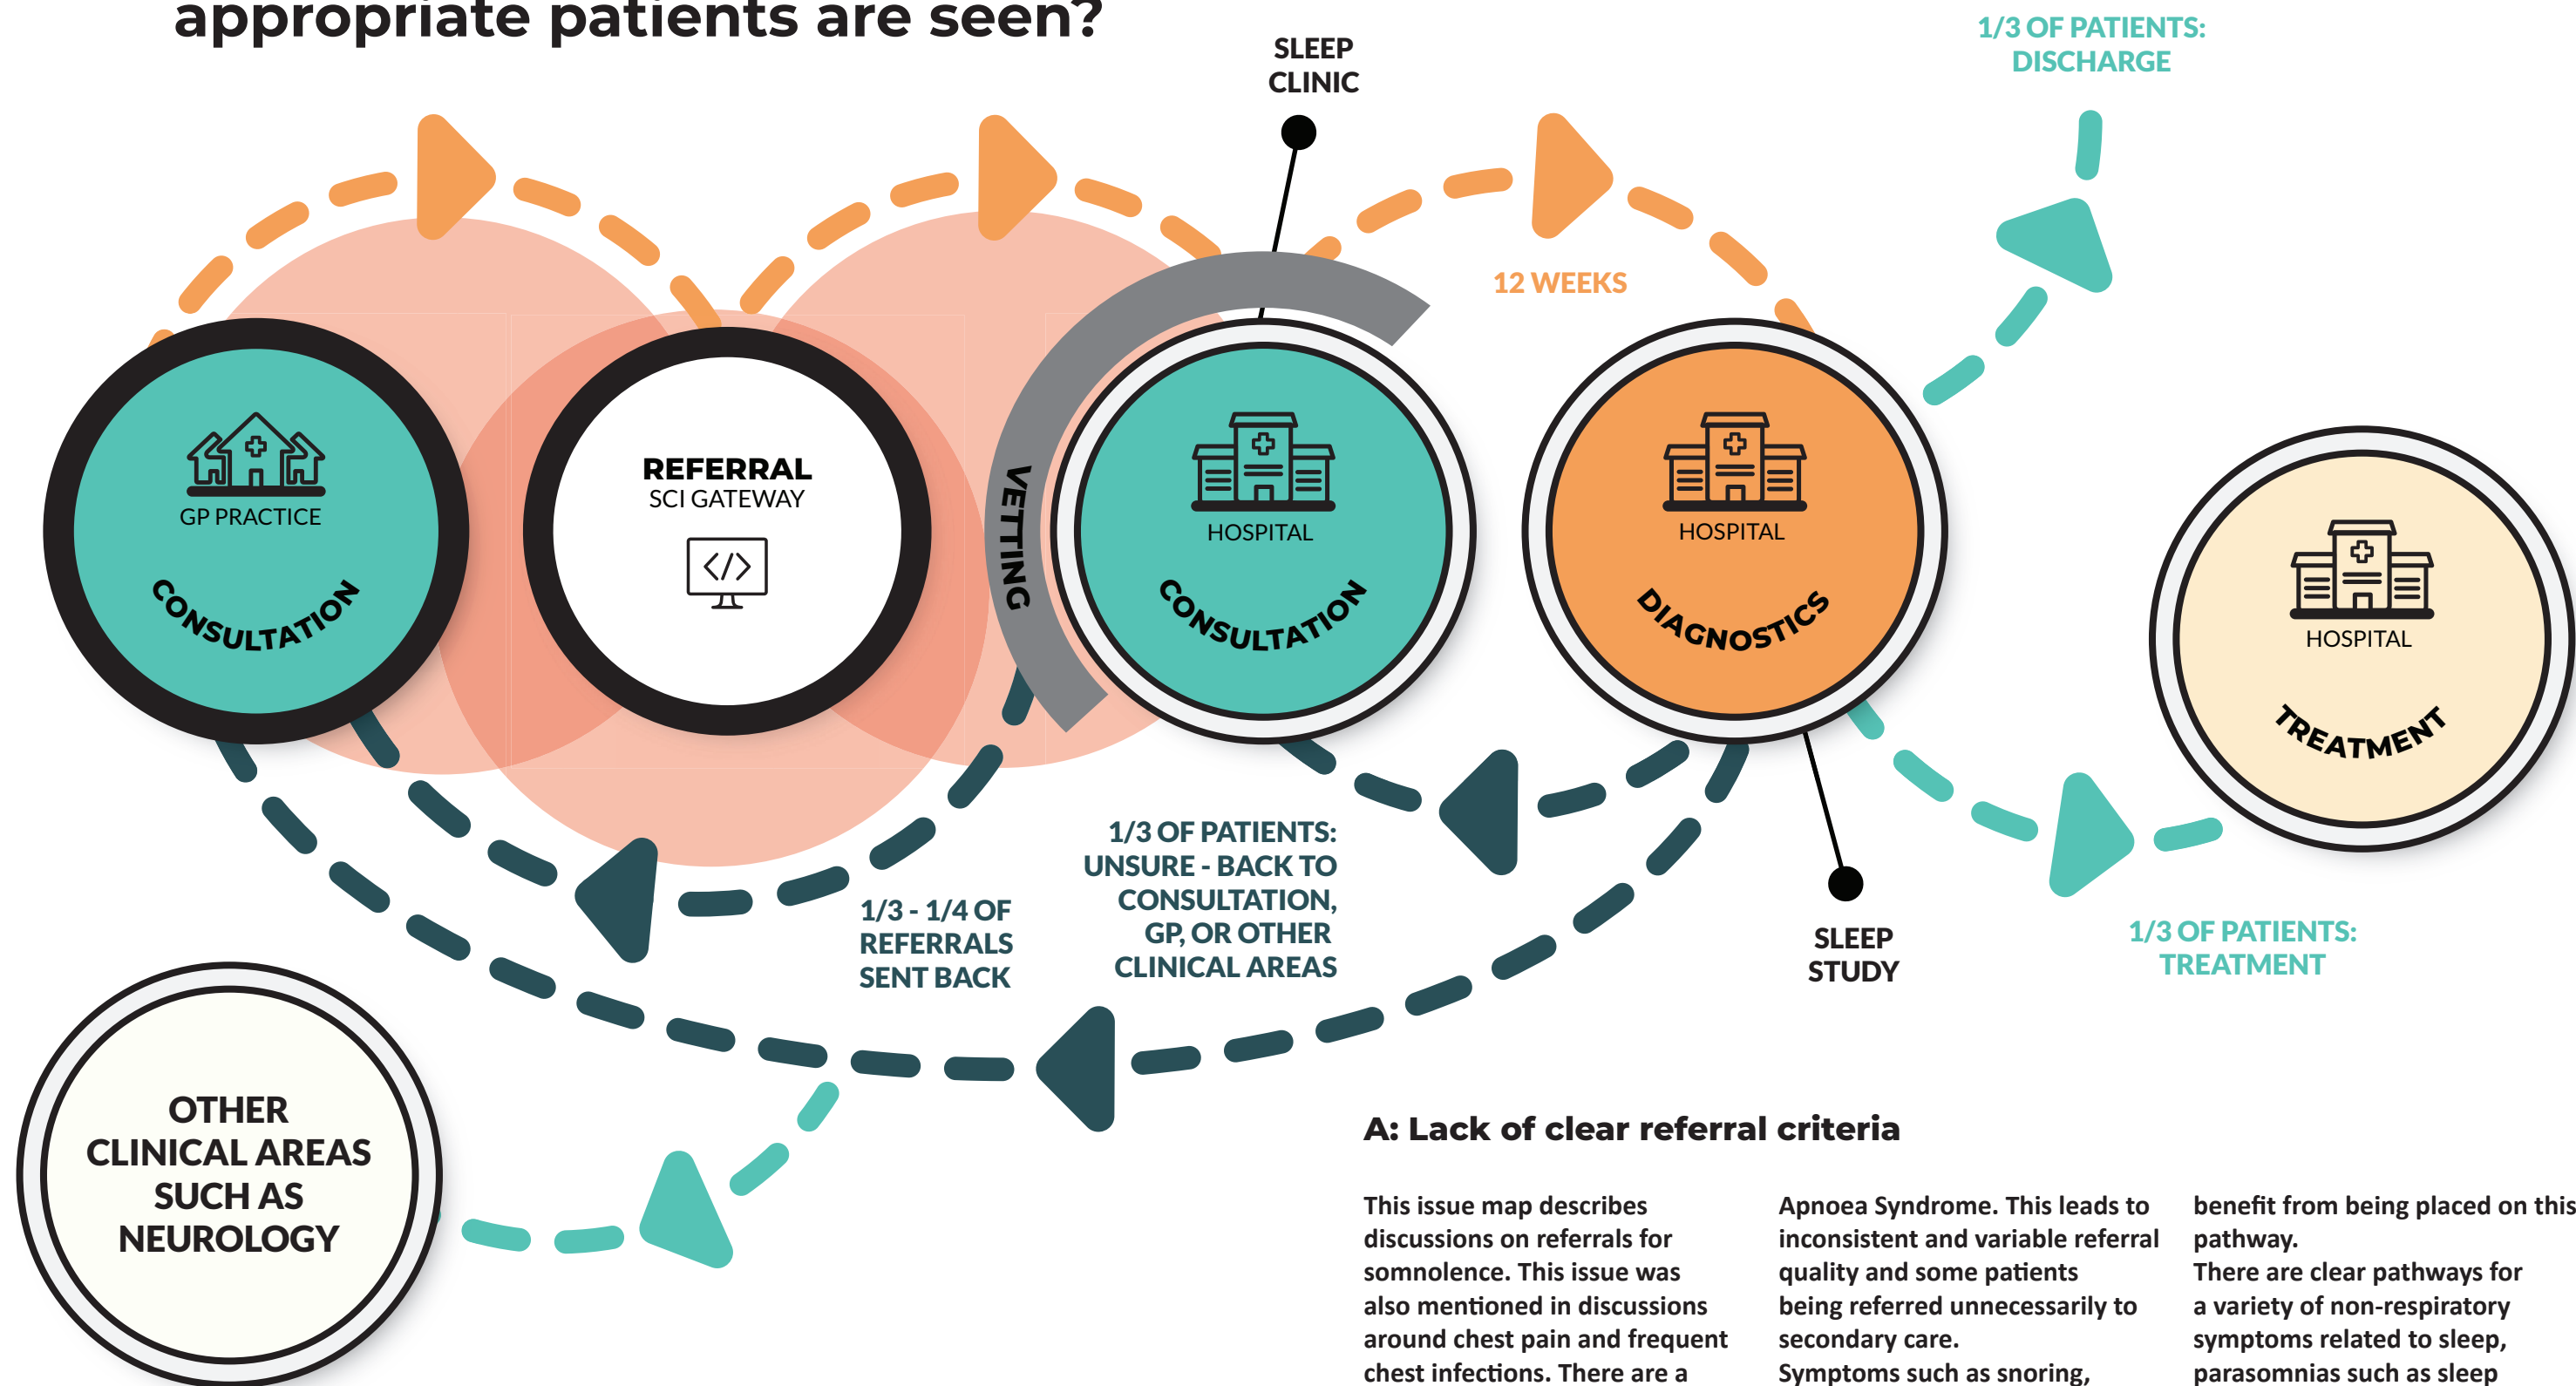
appropriate patients are seen?

SLEEP CLINIC

1/3 OF PATIENTS: DISCHARGE

12 WEEKS

GP PRACTICE

CONSULTATION

REFERRAL
SCI GATEWAY

VETTING

HOSPITAL

CONSULTATION

HOSPITAL

DIAGNOSTICS

HOSPITAL

TREATMENT

1/3 - 1/4 OF REFERRALS SENT BACK

1/3 OF PATIENTS: UNSURE - BACK TO CONSULTATION, GP, OR OTHER CLINICAL AREAS

SLEEP STUDY

1/3 OF PATIENTS: TREATMENT

OTHER CLINICAL AREAS SUCH AS NEUROLOGY

A: Lack of clear referral criteria

This issue map describes discussions on referrals for somnolence. This issue was also mentioned in discussions around chest pain and frequent chest infections. There are a

Apnoea Syndrome. This leads to inconsistent and variable referral quality and some patients being referred unnecessarily to secondary care.
Symptoms such as snoring,

benefit from being placed on this pathway.
There are clear pathways for a variety of non-respiratory symptoms related to sleep, parasomnias such as sleep